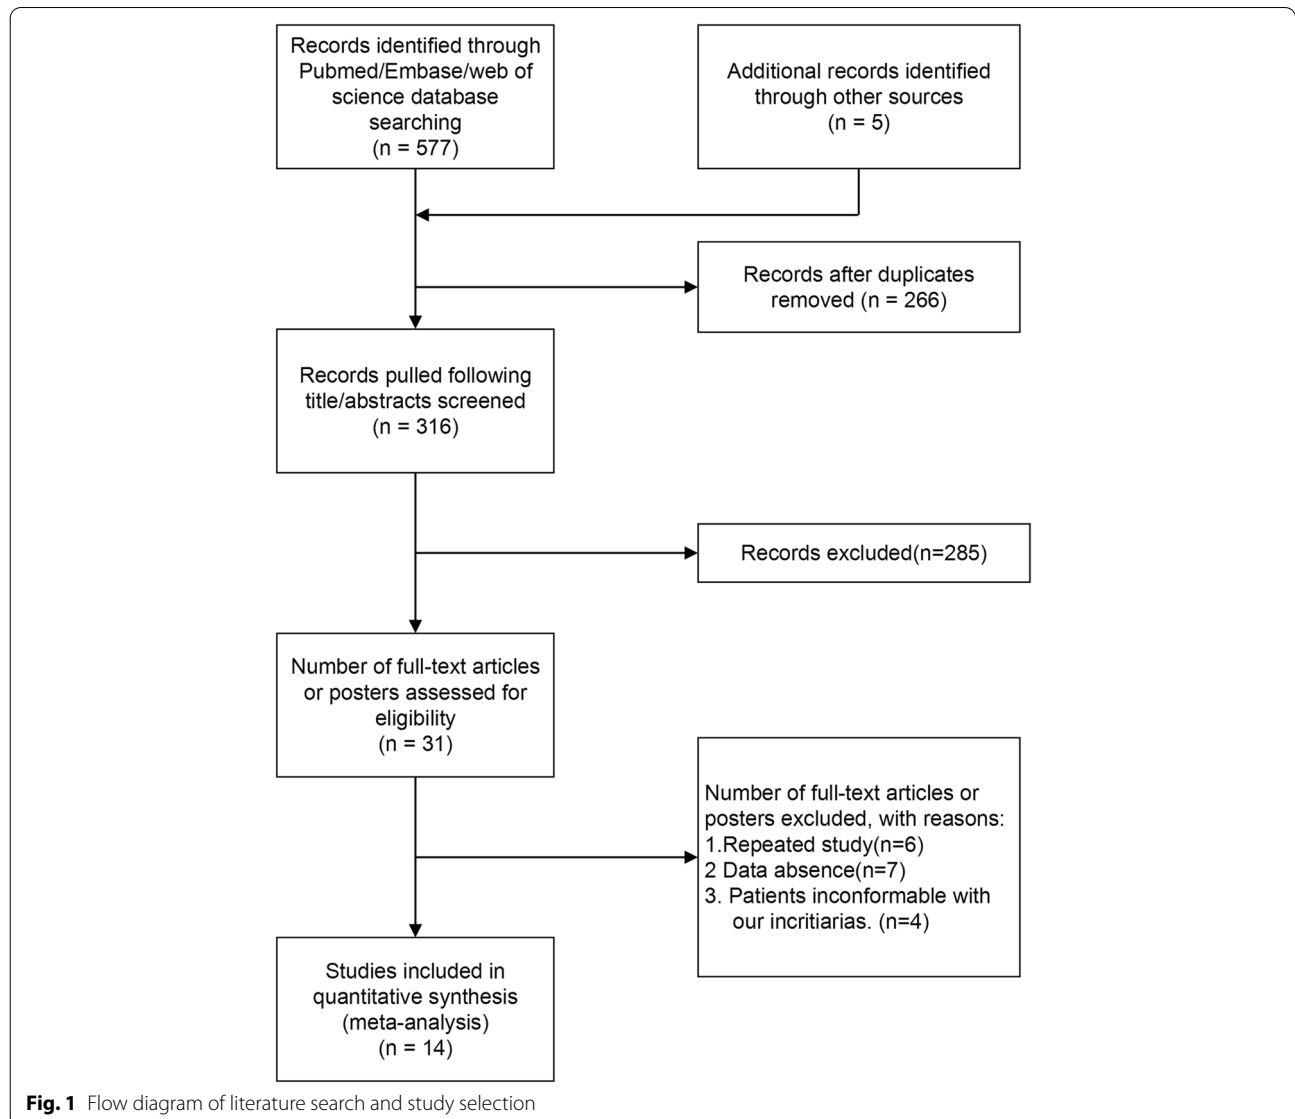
Records identified through Pubmed/Embase/web of science database searching
(n = 577)

Additional records identified through other sources
(n = 5)

Records after duplicates removed (n = 266)

Records pulled following title/abstracts screened
(n = 316)

Records excluded(n=285)

Number of full-text articles or posters assessed for eligibility
(n = 31)

Number of full-text articles or posters excluded, with reasons:
1.Repeated study(n=6)
2 Data absence(n=7)
3. Patients inconformable with our incritiarias. (n=4)

Studies included in quantitative synthesis (meta-analysis)
(n = 14)

**Fig. 1** Flow diagram of literature search and study selection